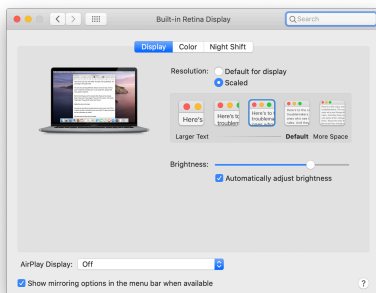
Built-In Retina Display

Search

Display Color Night Shift

Resolution: Default for display
Scaled

Here's

Here's t
troublem

Here's to
troublema
ones. The

Larger Text

Default

More Space

Brightness:

Automatically adjust brightness

AirPlay Display: Off

Show mirroring options in the menu bar when available

?